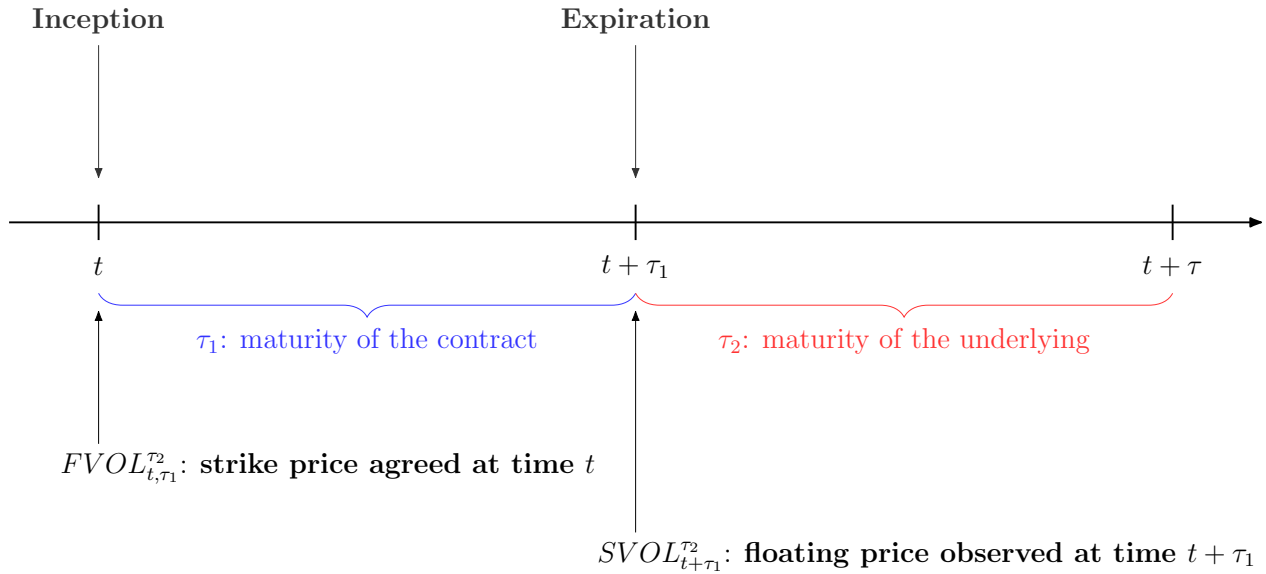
Inception

Expiration

$t$

$t+\tau_1$

$t+\tau$

$\tau_1$: maturity of the contract

$\tau_2$: maturity of the underlying

$FVOL_{t,\tau_1}^{\tau_2}$: **strike price agreed at time** $t$

$SVOL_{t+\tau_1}^{\tau_2}$: **floating price observed at time** $t+\tau_1$